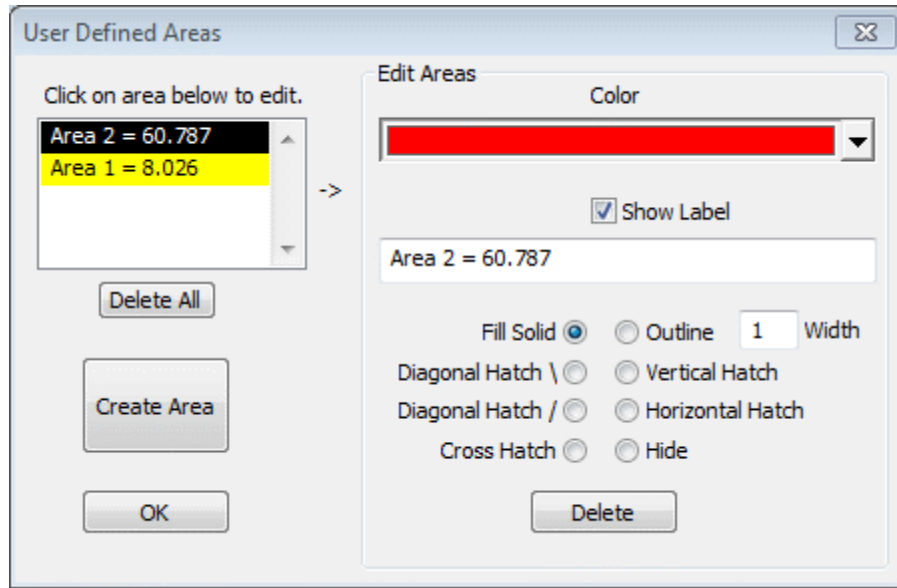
User Defined Areas

Click on area below to edit.

Area 2 = 60.787
Area 1 = 8.026

->

Delete All

Create Area

OK

Edit Areas

Color

Show Label

Area 2 = 60.787

Fill Solid

Outline

1

Width

Diagonal Hatch \

Vertical Hatch

Diagonal Hatch /

Horizontal Hatch

Cross Hatch

Hide

Delete